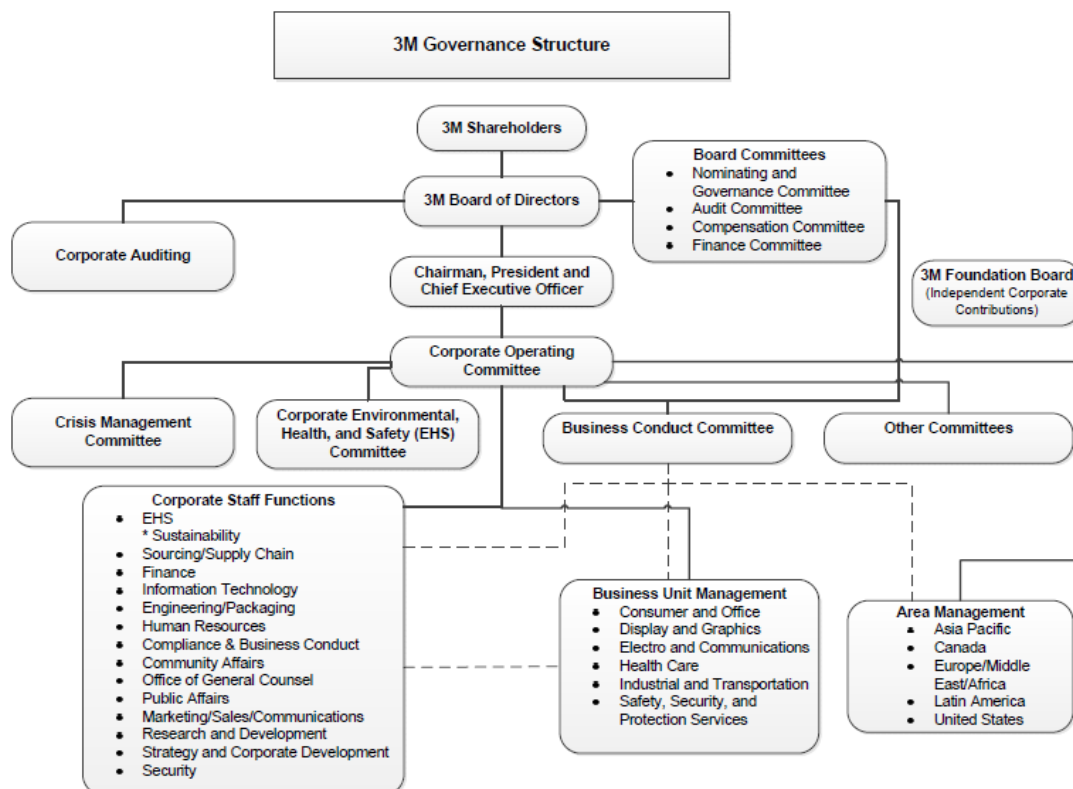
3M Governance Structure

3M Shareholders

3M Board of Directors

Board Committees
- Nominating and Governance Committee
- Audit Committee
- Compensation Committee
- Finance Committee

Corporate Auditing

Chairman, President and Chief Executive Officer

3M Foundation Board (Independent Corporate Contributions)

Corporate Operating Committee

Crisis Management Committee

Corporate Environmental, Health, and Safety (EHS) Committee

Business Conduct Committee

Other Committees

Corporate Staff Functions
- EHS
  * Sustainability
- Sourcing/Supply Chain
- Finance
- Information Technology
- Engineering/Packaging
- Human Resources
- Compliance & Business Conduct
- Community Affairs
- Office of General Counsel
- Public Affairs
- Marketing/Sales/Communications
- Research and Development
- Strategy and Corporate Development
- Security

Business Unit Management
- Consumer and Office
- Display and Graphics
- Electro and Communications
- Health Care
- Industrial and Transportation
- Safety, Security, and Protection Services

Area Management
- Asia Pacific
- Canada
- Europe/Middle East/Africa
- Latin America
- United States